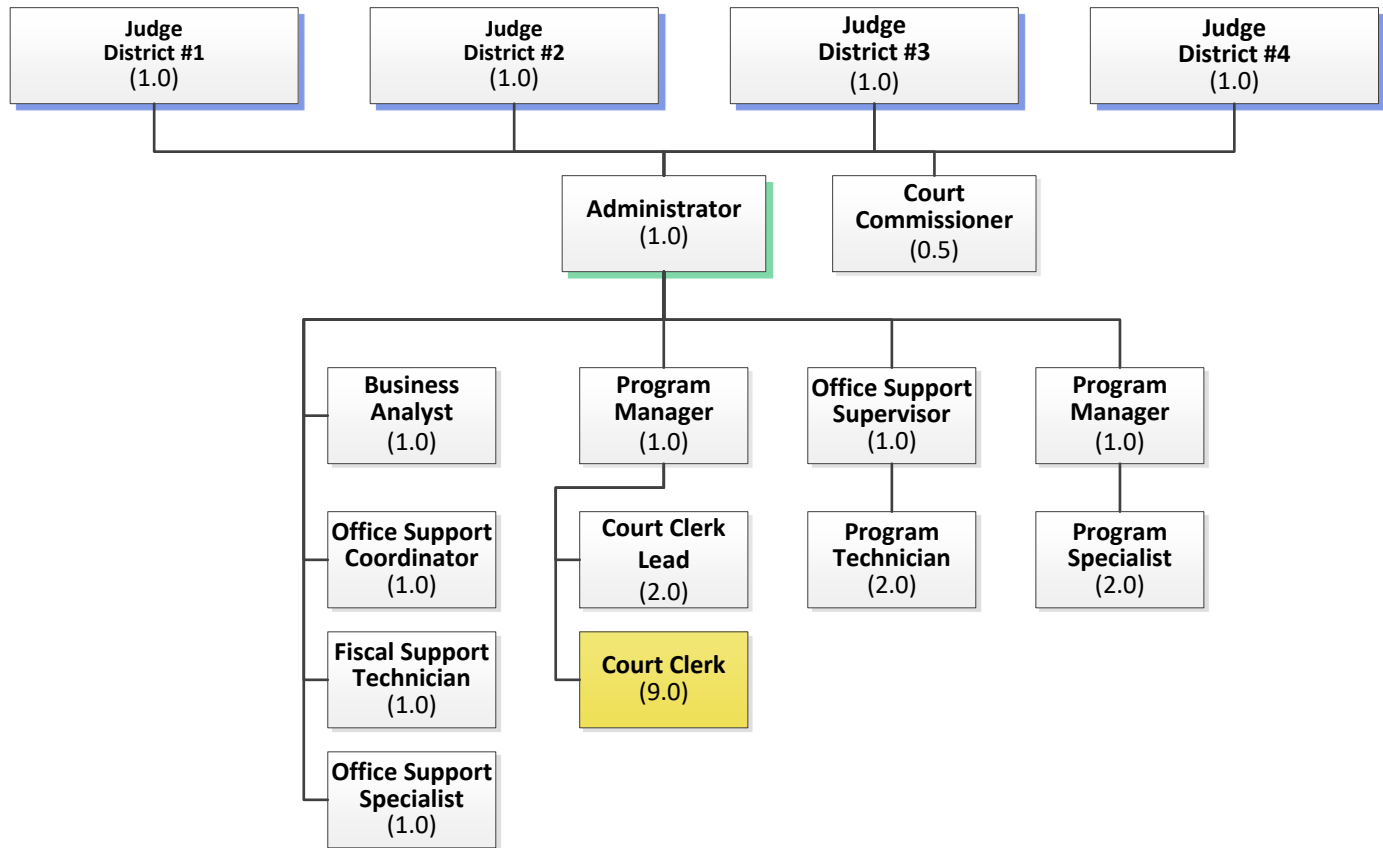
Judge
District #1
(1.0)

Judge
District #2
(1.0)

Judge
District #3
(1.0)

Judge
District #4
(1.0)

Administrator
(1.0)

Court
Commissioner
(0.5)

Business
Analyst
(1.0)

Program
Manager
(1.0)

Office Support
Supervisor
(1.0)

Program
Manager
(1.0)

Office Support
Coordinator
(1.0)

Court Clerk
Lead
(2.0)

Program
Technician
(2.0)

Program
Specialist
(2.0)

Fiscal Support
Technician
(1.0)

Court Clerk
(9.0)

Office Support
Specialist
(1.0)